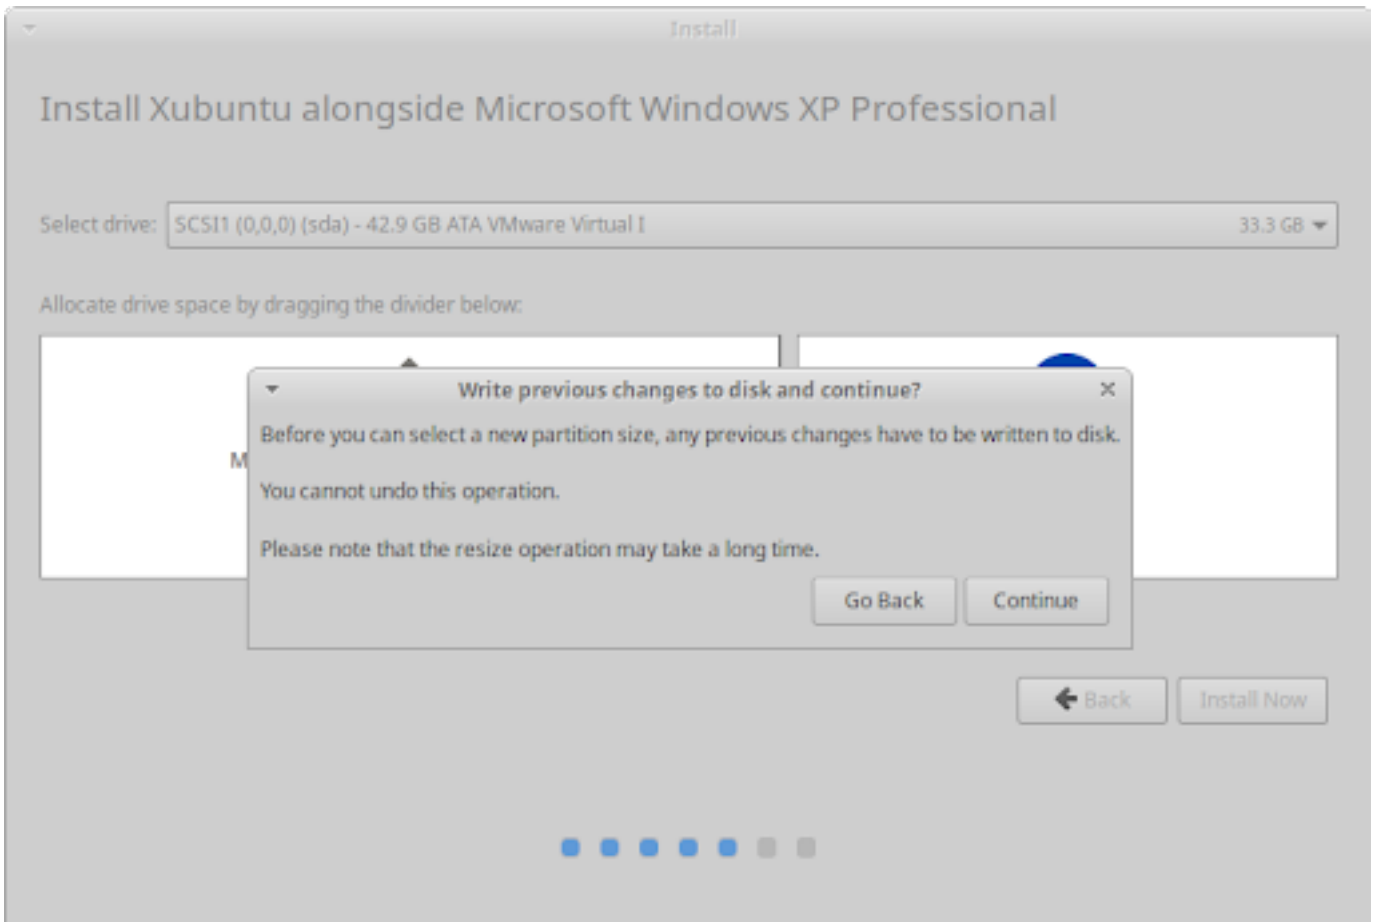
Install

Install Xubuntu alongside Microsoft Windows XP Professional

Select drive: SCSI1 (0,0,0) (sda) - 42.9 GB ATA VMware Virtual I 33.3 GB

Allocate drive space by dragging the divider below:

M

Write previous changes to disk and continue?

Before you can select a new partition size, any previous changes have to be written to disk.

You cannot undo this operation.

Please note that the resize operation may take a long time.

Go Back Continue

Back Install Now